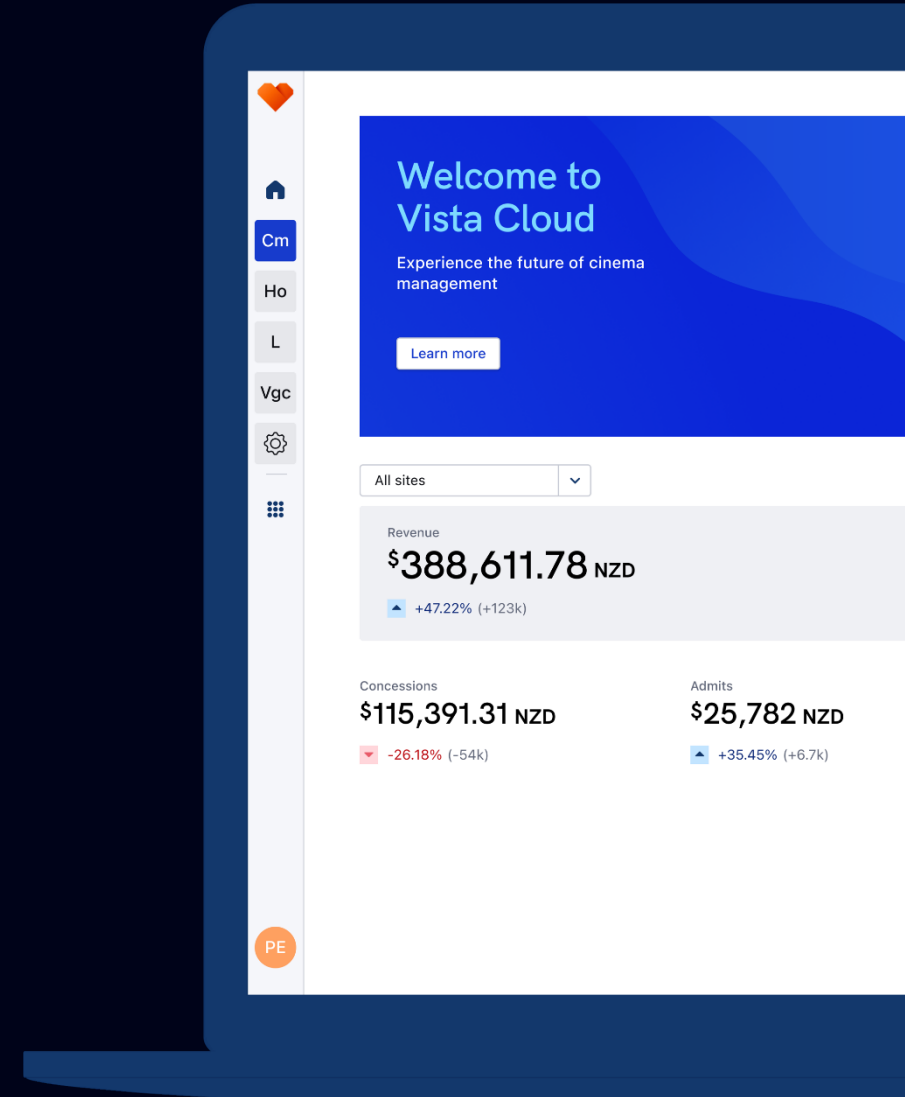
Cm
Ho
L
Vgc

Welcome to Vista Cloud

Experience the future of cinema management

Learn more

All sites

Revenue
$388,611.78 NZD
+47.22% (+123k)

Concessions
$115,391.31 NZD
-26.18% (-54k)

Admits
$25,782 NZD
+35.45% (+6.7k)

PE